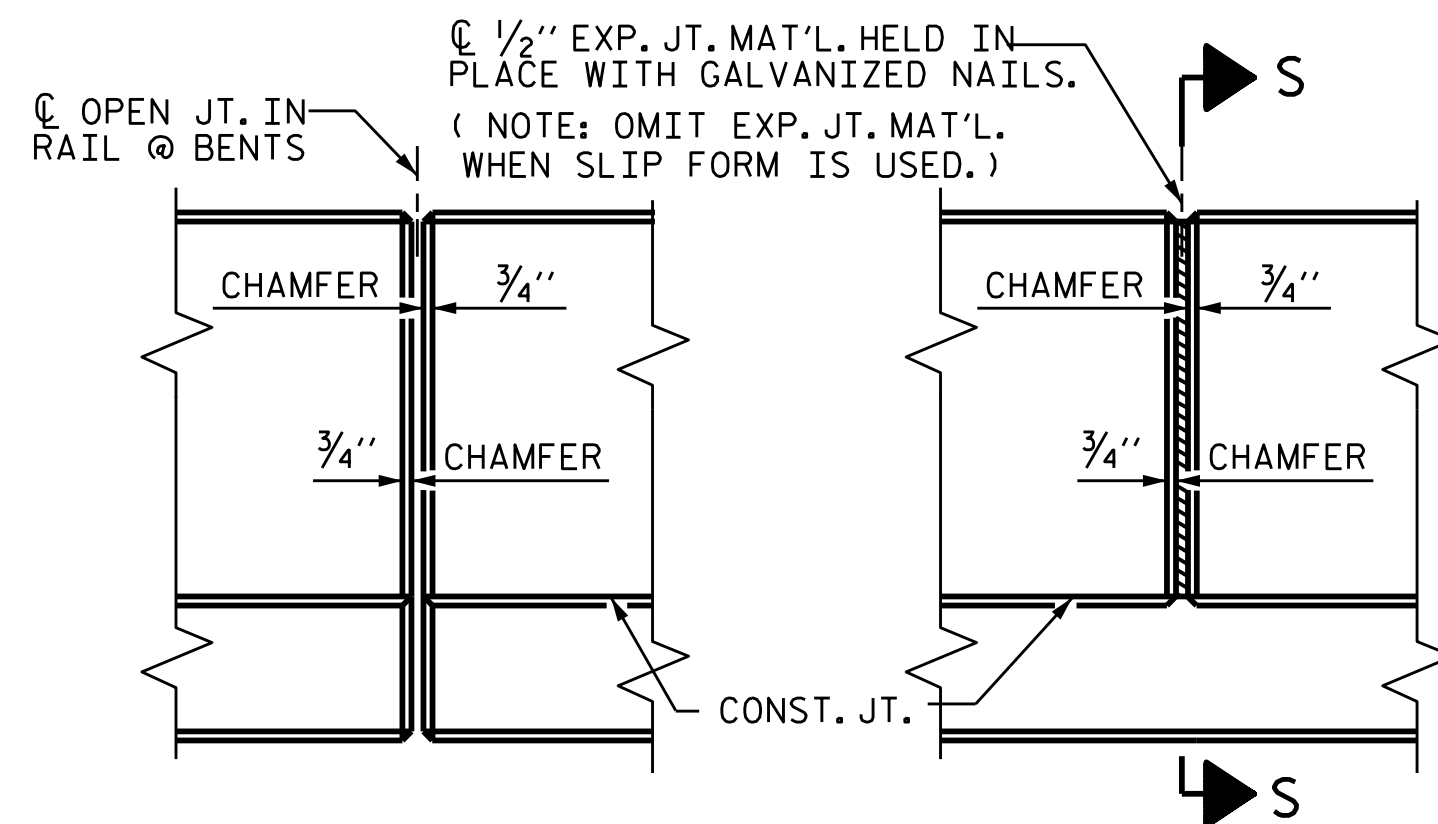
℄ $\frac{1}{2}$'' EXP. JT. MAT'L. HELD IN PLACE WITH GALVANIZED NAILS.
( NOTE: OMIT EXP. JT. MAT'L. WHEN SLIP FORM IS USED. )

S

℄ OPEN JT. IN RAIL @ BENTS

CHAMFER
$\frac{3}{4}$''

$\frac{3}{4}$''
CHAMFER

CHAMFER
$\frac{3}{4}$''

$\frac{3}{4}$''
CHAMFER

CONST. JT.

S